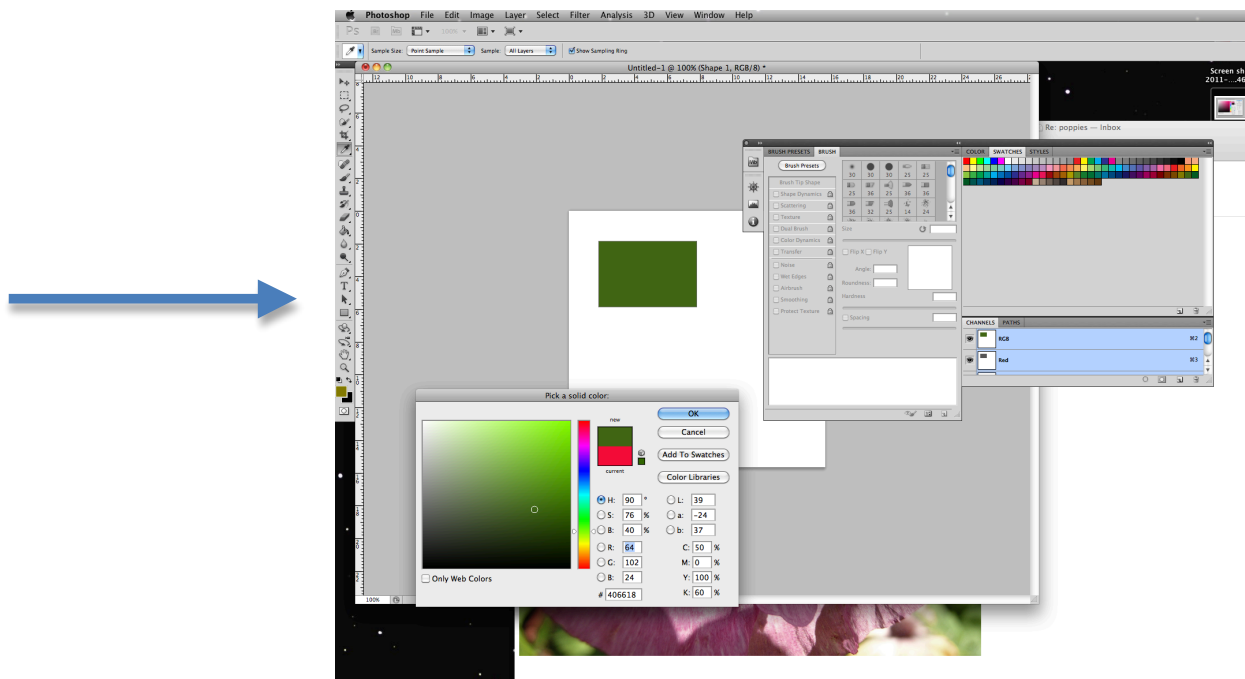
Photoshop File Edit Image Layer Select Filter Analysis 3D View Window Help

Sample Size: Point Sample Sample: All Layers Show Sampling Ring

Untitled-1 @ 100% (Shape 1, RGB/8) *

Screen sh 2011-...46

Re: poppies — Inbox

BRUSH PRESETS BRUSH

Brush Presets

Brush Tip Shape
Shape Dynamics
Scattering
Texture
Dual Brush
Color Dynamics
Transfer
Noise
Wet Edges
Airbrush
Smoothing
Protect Texture

30 30 30 25 25
25 36 25 36 36
36 32 25 14 24

Size
Flip X Flip Y
Angle:
Roundness:
Hardness
Spacing

COLOR SWATCHES STYLES

CHANNELS PATHS

RGB ⌘2
Red ⌘3

Pick a solid color:

new
current

OK
Cancel
Add To Swatches
Color Libraries

H: 90 °
S: 76 %
B: 40 %
R: 64
G: 102
B: 24
L: 39
a: -24
b: 37
C: 50 %
M: 0 %
Y: 100 %
K: 60 %
# 406618

Only Web Colors

100%